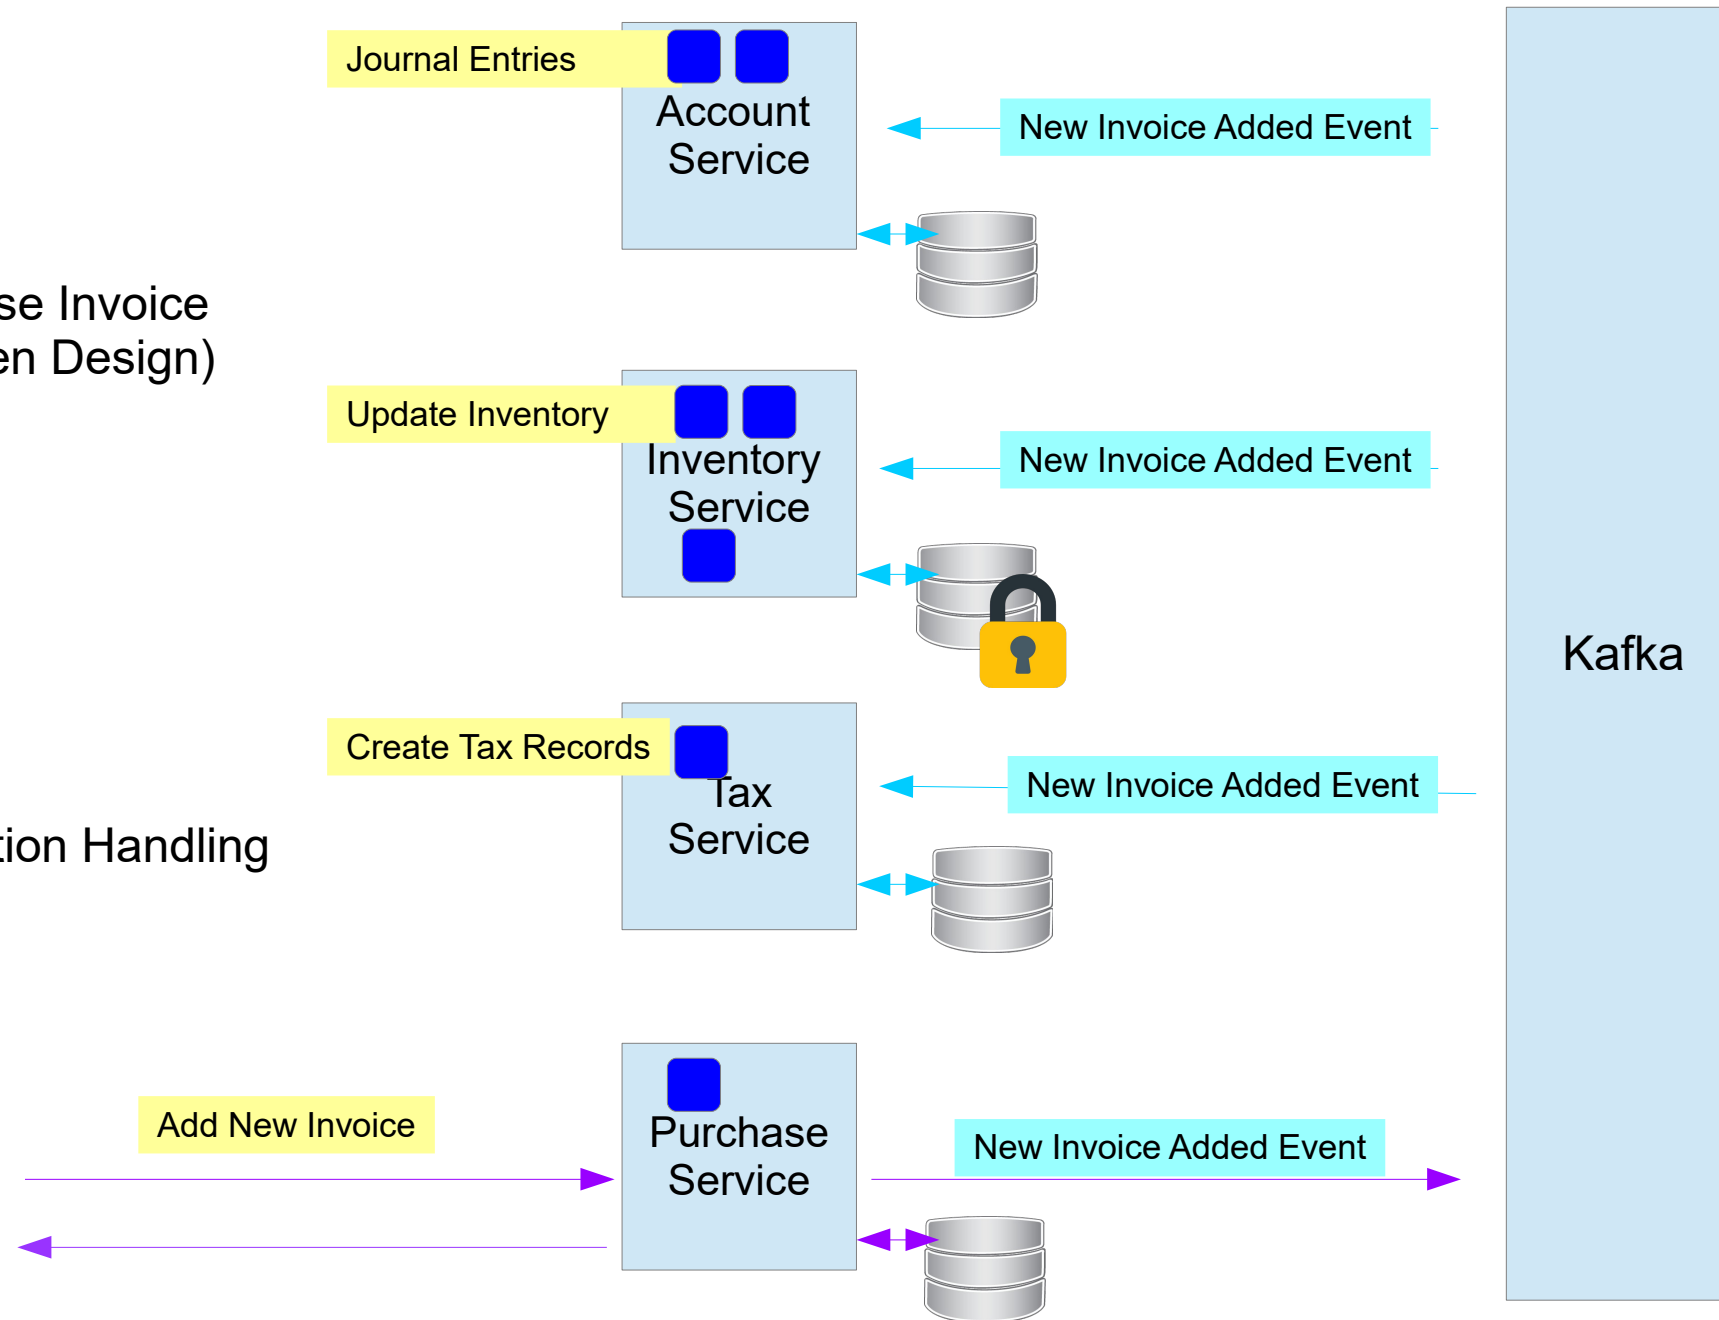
Journal Entries

Account Service

New Invoice Added Event

se Invoice
en Design)

Update Inventory

Inventory Service

New Invoice Added Event

Kafka

Create Tax Records

Tax Service

New Invoice Added Event

tion Handling

Add New Invoice

Purchase Service

New Invoice Added Event